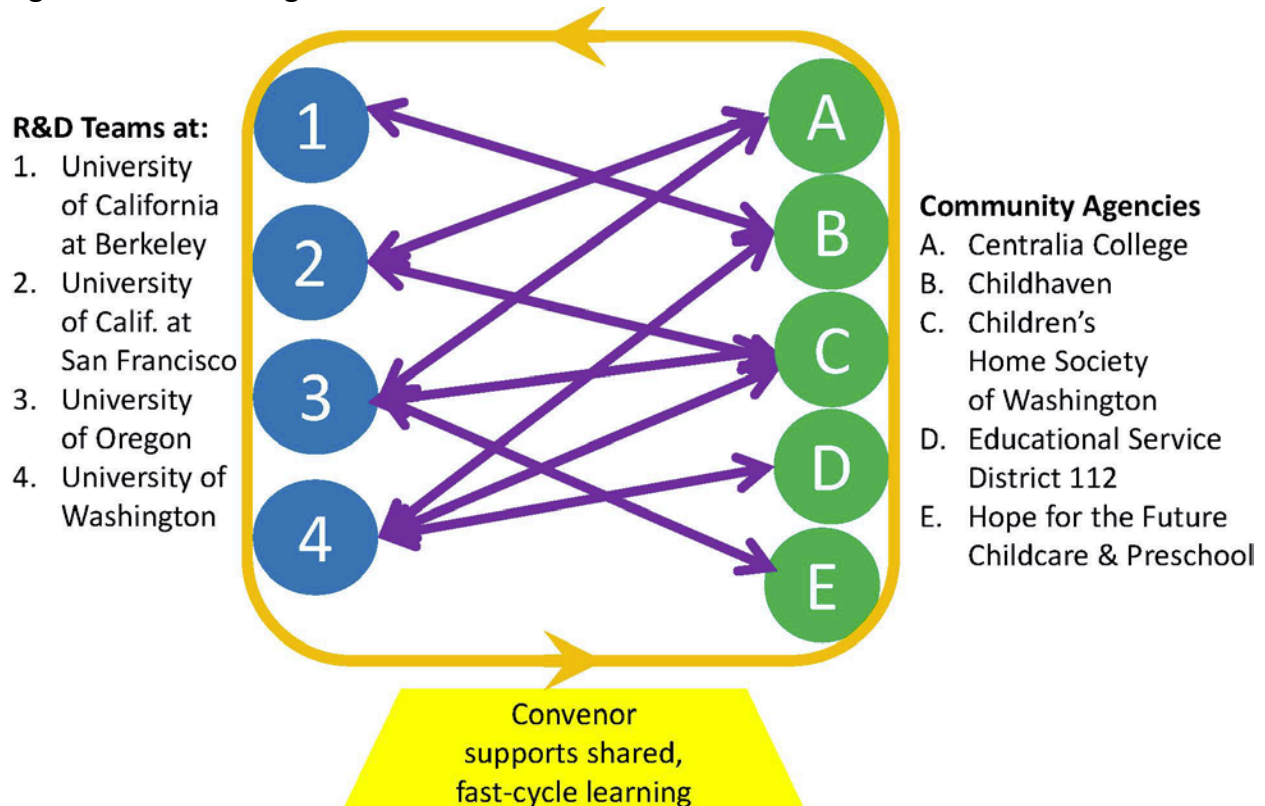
R&D Teams at:
1. University of California at Berkeley
2. University of Calif. at San Francisco
3. University of Oregon
4. University of Washington

1

2

3

4

A

B

C

D

E

Community Agencies
A. Centralia College
B. Childhaven
C. Children's Home Society of Washington
D. Educational Service District 112
E. Hope for the Future Childcare & Preschool

Convenor supports shared, fast-cycle learning